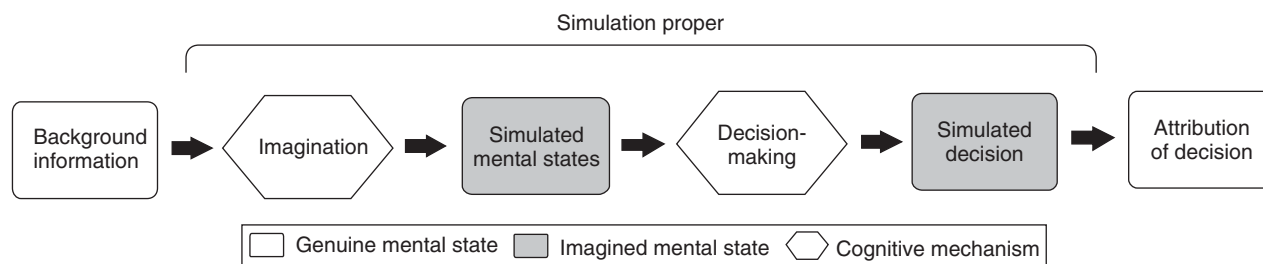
Simulation proper

Background information

Imagination

Simulated mental states

Decision-making

Simulated decision

Attribution of decision

Genuine mental state
Imagined mental state
Cognitive mechanism